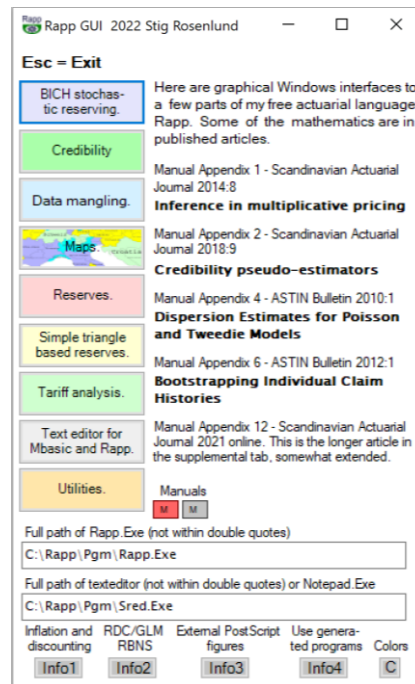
Rapp
Rapp GUI 2022 Stig Rosenlund

Esc = Exit

BICH stochastic reserving.

Credibility

Data mangling.

Maps.

Reserves.

Simple triangle based reserves.

Tariff analysis.

Text editor for Mbasic and Rapp.

Utilities.

Here are graphical Windows interfaces to a few parts of my free actuarial language Rapp. Some of the mathematics are in published articles.

Manual Appendix 1 - Scandinavian Actuarial Journal 2014:8
**Inference in multiplicative pricing**

Manual Appendix 2 - Scandinavian Actuarial Journal 2018:9
**Credibility pseudo-estimators**

Manual Appendix 4 - ASTIN Bulletin 2010:1
**Dispersion Estimates for Poisson and Tweedie Models**

Manual Appendix 6 - ASTIN Bulletin 2012:1
**Bootstrapping Individual Claim Histories**

Manual Appendix 12 - Scandinavian Actuarial Journal 2021 online. This is the longer article in the supplemental tab, somewhat extended.

Manuals
M M

Full path of Rapp.Exe (not within double quotes)
C:\Rapp\Pgm\Rapp.Exe

Full path of texteditor (not within double quotes) or Notepad.Exe
C:\Rapp\Pgm\Sred.Exe

Inflation and discounting
Info1

RDC/GLM RBNS
Info2

External PostScript figures
Info3

Use generated programs
Info4

Colors
C